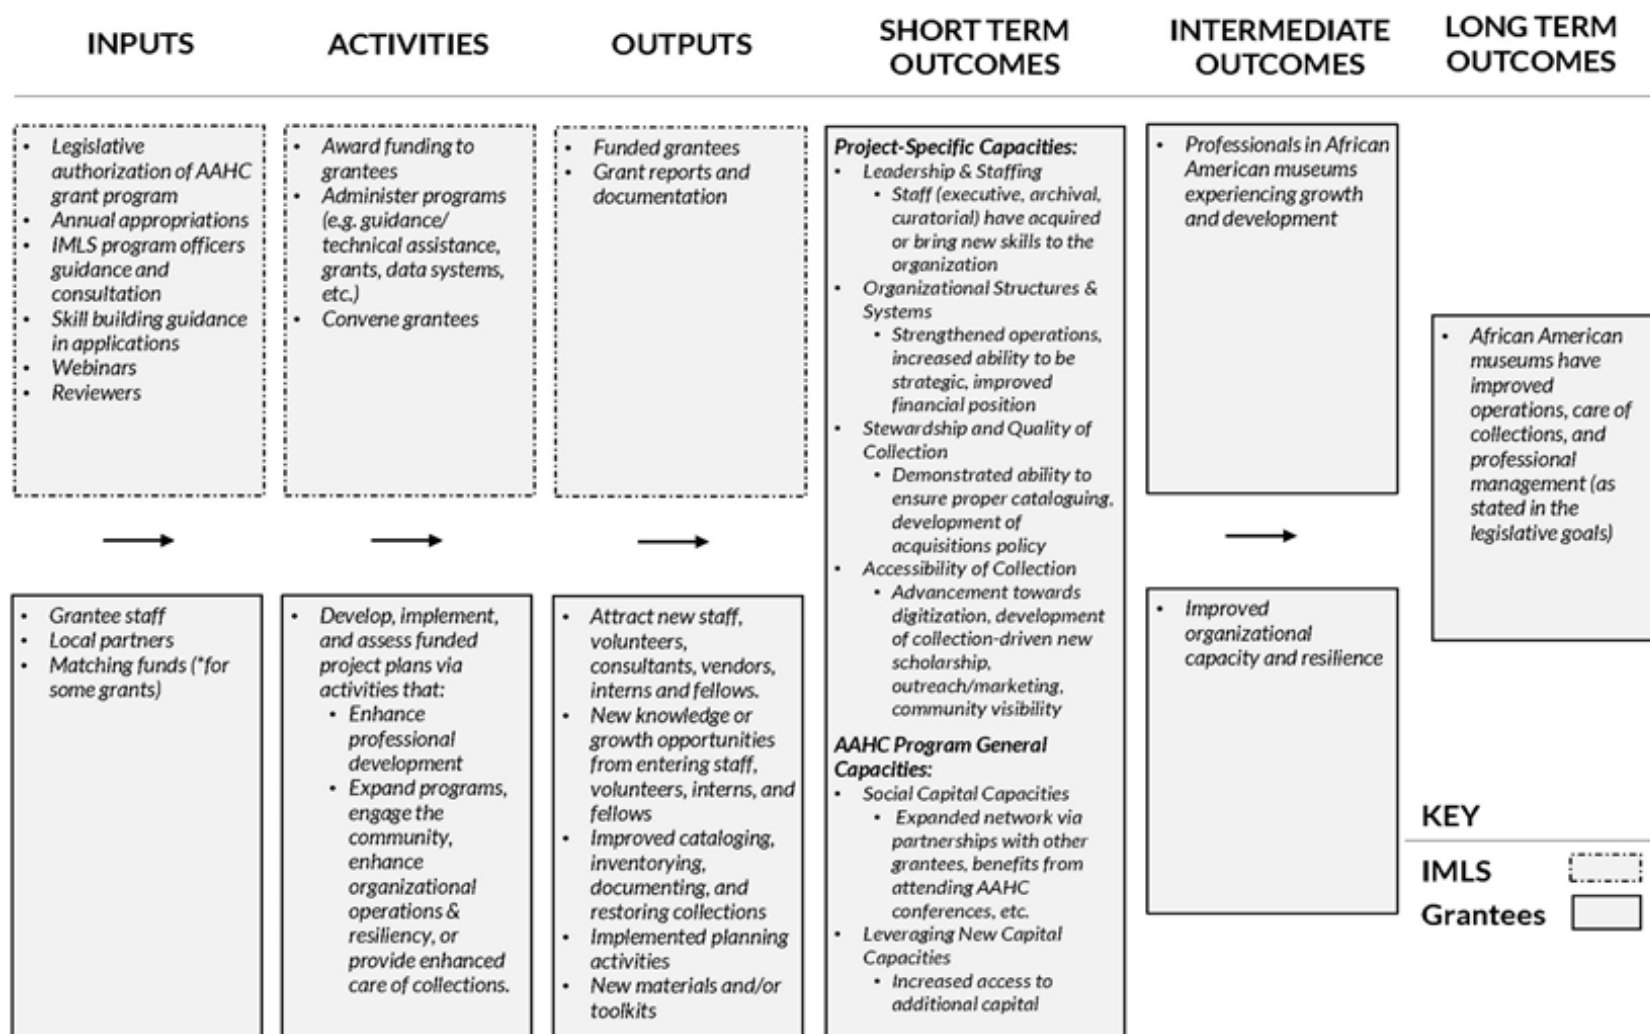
INPUTS

ACTIVITIES

OUTPUTS

SHORT TERM OUTCOMES

INTERMEDIATE OUTCOMES

LONG TERM OUTCOMES

- Legislative authorization of AAHC grant program
- Annual appropriations
- IMLS program officers guidance and consultation
- Skill building guidance in applications
- Webinars
- Reviewers

- Award funding to grantees
- Administer programs (e.g. guidance/ technical assistance, grants, data systems, etc.)
- Convene grantees

- Funded grantees
- Grant reports and documentation

- Grantee staff
- Local partners
- Matching funds (*for some grants)

- Develop, implement, and assess funded project plans via activities that:
  - Enhance professional development
  - Expand programs, engage the community, enhance organizational operations & resiliency, or provide enhanced care of collections.

- Attract new staff, volunteers, consultants, vendors, interns and fellows.
- New knowledge or growth opportunities from entering staff, volunteers, interns, and fellows
- Improved cataloging, inventorying, documenting, and restoring collections
- Implemented planning activities
- New materials and/or toolkits

Project-Specific Capacities:
- Leadership & Staffing
  - Staff (executive, archival, curatorial) have acquired or bring new skills to the organization
- Organizational Structures & Systems
  - Strengthened operations, increased ability to be strategic, improved financial position
- Stewardship and Quality of Collection
  - Demonstrated ability to ensure proper cataloguing, development of acquisitions policy
- Accessibility of Collection
  - Advancement towards digitization, development of collection-driven new scholarship, outreach/marketing, community visibility

AAHC Program General Capacities:
- Social Capital Capacities
  - Expanded network via partnerships with other grantees, benefits from attending AAHC conferences, etc.
- Leveraging New Capital Capacities
  - Increased access to additional capital

- Professionals in African American museums experiencing growth and development

- Improved organizational capacity and resilience

- African American museums have improved operations, care of collections, and professional management (as stated in the legislative goals)

KEY
IMLS
Grantees